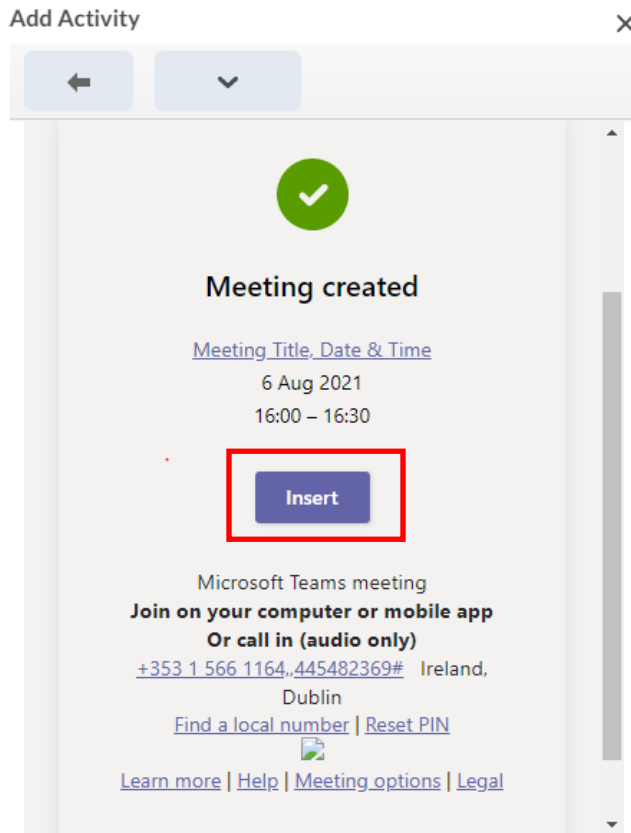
Add Activity

Meeting created

Meeting Title, Date & Time
6 Aug 2021
16:00 – 16:30

Insert

Microsoft Teams meeting
**Join on your computer or mobile app**
**Or call in (audio only)**
+353 1 566 1164,,445482369# Ireland, Dublin
Find a local number | Reset PIN

Learn more | Help | Meeting options | Legal